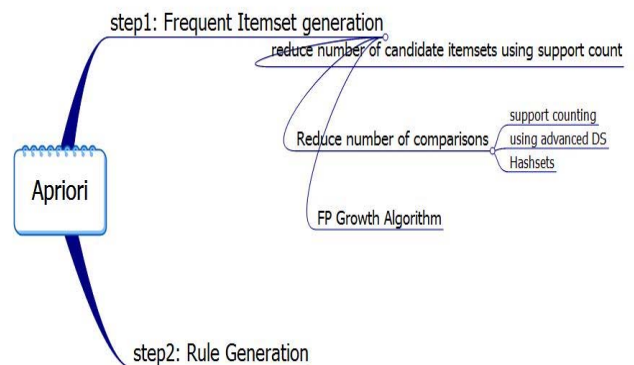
step1: Frequent Itemset generation

reduce number of candidate itemsets using support count

Reduce number of comparisons

support counting

using advanced DS

Hashsets

FP Growth Algorithm

Apriori

step2: Rule Generation